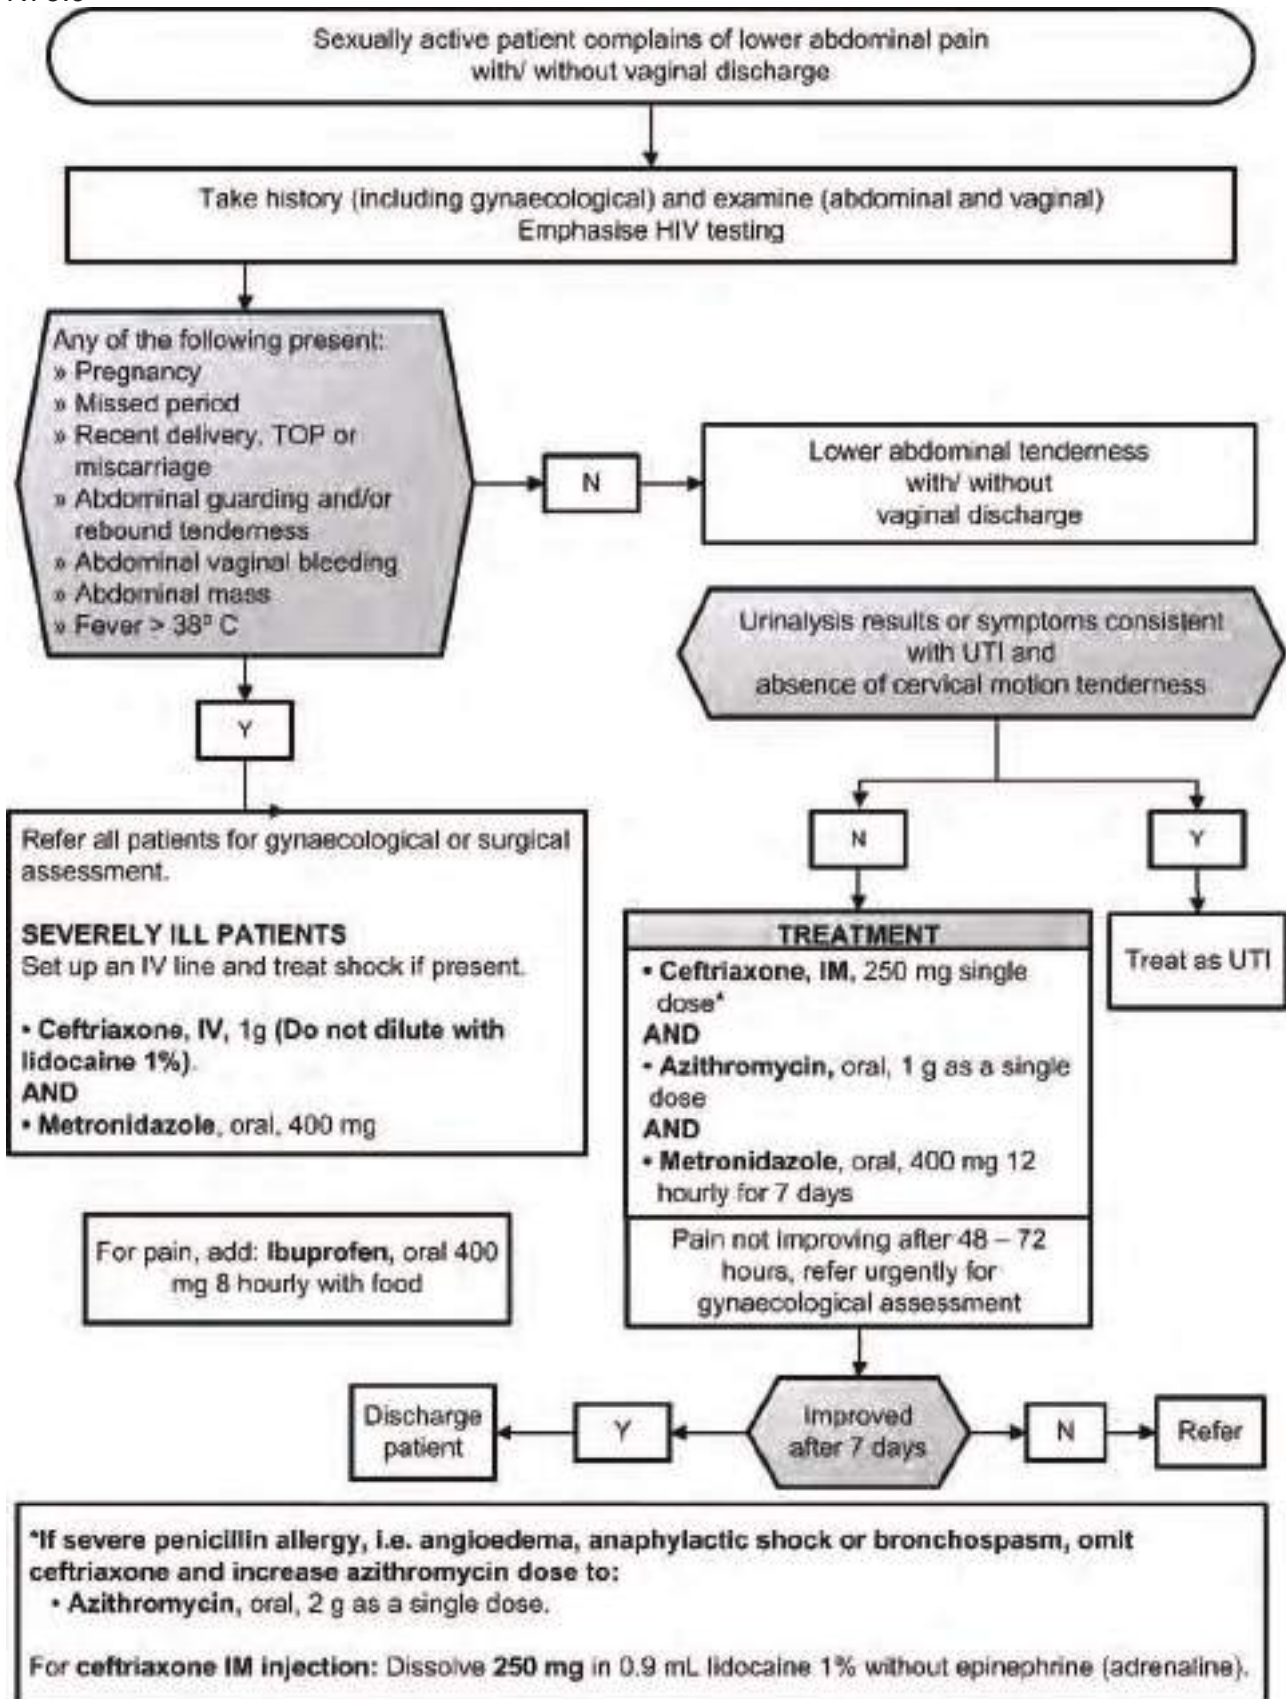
Sexually active patient complains of lower abdominal pain with/ without vaginal discharge

Take history (including gynaecological) and examine (abdominal and vaginal)
Emphasise HIV testing

Any of the following present:
» Pregnancy
» Missed period
» Recent delivery, TOP or miscarriage
» Abdominal guarding and/or rebound tenderness
» Abdominal vaginal bleeding
» Abdominal mass
» Fever > 38° C

N

Lower abdominal tenderness with/ without vaginal discharge

Urinalysis results or symptoms consistent with UTI and absence of cervical motion tenderness

Y

Refer all patients for gynaecological or surgical assessment.

SEVERELY ILL PATIENTS
Set up an IV line and treat shock if present.

• Ceftriaxone, IV, 1g (Do not dilute with lidocaine 1%).
AND
• Metronidazole, oral, 400 mg

N

Y

TREATMENT
• Ceftriaxone, IM, 250 mg single dose*
AND
• Azithromycin, oral, 1 g as a single dose
AND
• Metronidazole, oral, 400 mg 12 hourly for 7 days

Treat as UTI

Pain not improving after 48 – 72 hours, refer urgently for gynaecological assessment

For pain, add: Ibuprofen, oral 400 mg 8 hourly with food

Discharge patient

Y

Improved after 7 days

N

Refer

*If severe penicillin allergy, i.e. angioedema, anaphylactic shock or bronchospasm, omit ceftriaxone and increase azithromycin dose to:
• Azithromycin, oral, 2 g as a single dose.

For ceftriaxone IM injection: Dissolve 250 mg in 0.9 mL lidocaine 1% without epinephrine (adrenaline).